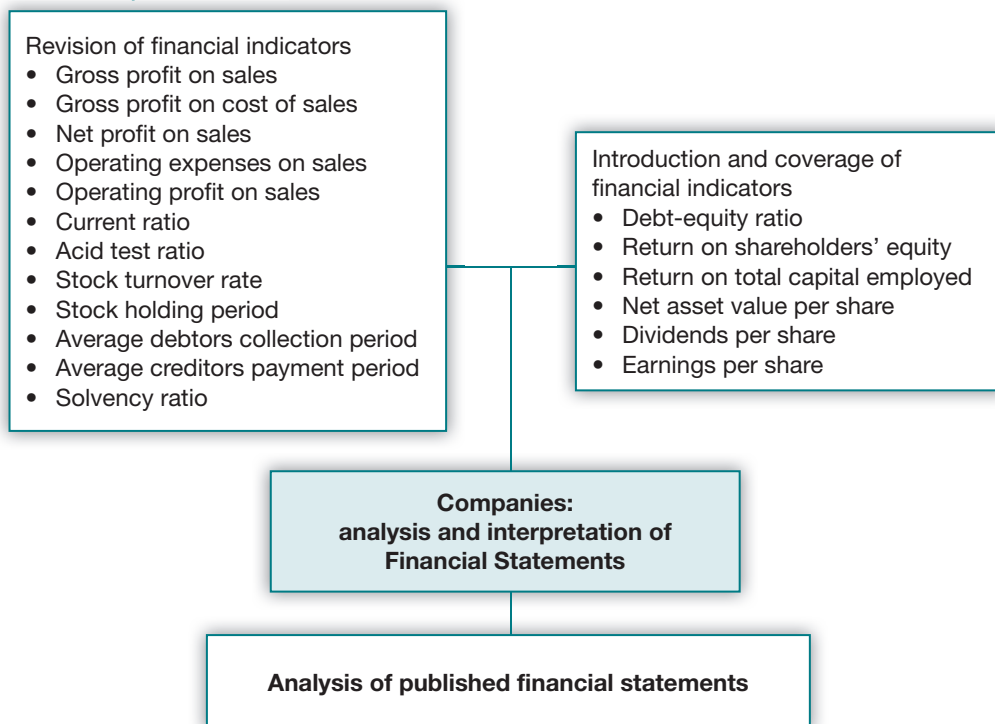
Revision of financial indicators
- Gross profit on sales
- Gross profit on cost of sales
- Net profit on sales
- Operating expenses on sales
- Operating profit on sales
- Current ratio
- Acid test ratio
- Stock turnover rate
- Stock holding period
- Average debtors collection period
- Average creditors payment period
- Solvency ratio

Introduction and coverage of financial indicators
- Debt-equity ratio
- Return on shareholders' equity
- Return on total capital employed
- Net asset value per share
- Dividends per share
- Earnings per share

Companies: analysis and interpretation of Financial Statements

Analysis of published financial statements